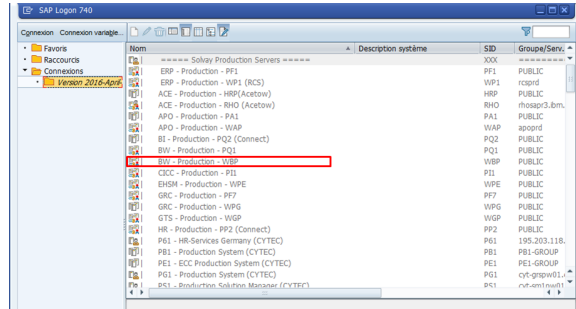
SAP Logon 740

Connexion Connexion variable...

Favoris
Raccourcis
Connexions
Version 2016-April

| Nom | Description système | SID | Groupe/Serv |
|---|---|---|---|
| ===== Solvay Production Servers ===== | | XXX | ======== |
| ERP - Production - PF1 | | PF1 | PUBLIC |
| ERP - Production - WP1 (RCS) | | WP1 | rcsprd |
| ACE - Production - HRP(Acetow) | | HRP | PUBLIC |
| ACE - Production - RHO (Acetow) | | RHO | rhosapr3.ibm. |
| APO - Production - PA1 | | PA1 | PUBLIC |
| APO - Production - WAP | | WAP | apoprd |
| BI - Production - PQ2 (Connect) | | PQ2 | PUBLIC |
| BW - Production - PQ1 | | PQ1 | PUBLIC |
| BW - Production - WBP | | WBP | PUBLIC |
| CICC - Production - PI1 | | PI1 | PUBLIC |
| EHSM - Production - WPE | | WPE | PUBLIC |
| GRC - Production - PF7 | | PF7 | PUBLIC |
| GRC - Production - WPG | | WPG | PUBLIC |
| GTS - Production - WGP | | WGP | PUBLIC |
| HR - Production - PP2 (Connect) | | PP2 | PUBLIC |
| P61 - HR-Services Germany (CYTEC) | | P61 | 195.203.118. |
| PB1 - Production System (CYTEC) | | PB1 | PB1-GROUP |
| PE1 - ECC Production System (CYTEC) | | PE1 | PE1-GROUP |
| PG1 - Production System (CYTEC) | | PG1 | cyt-grspw01. |
| PS1 - Production Solution Manager (CYTEC) | | PS1 | cyt-sm1pw01 |